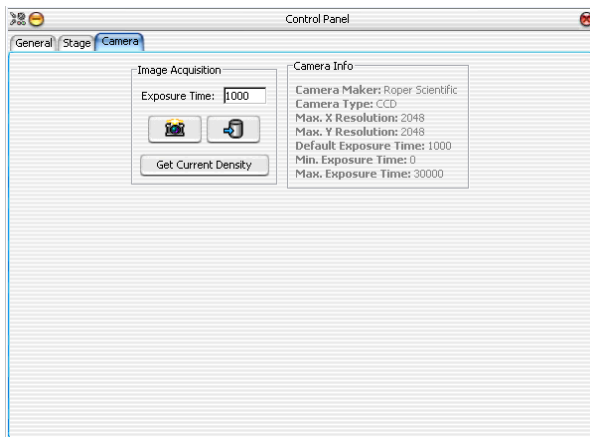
Control Panel

General Stage Camera

Image Acquisition

Exposure Time: 1000

Get Current Density

Camera Info

Camera Maker: Roper Scientific
Camera Type: CCD
Max. X Resolution: 2048
Max. Y Resolution: 2048
Default Exposure Time: 1000
Min. Exposure Time: 0
Max. Exposure Time: 30000